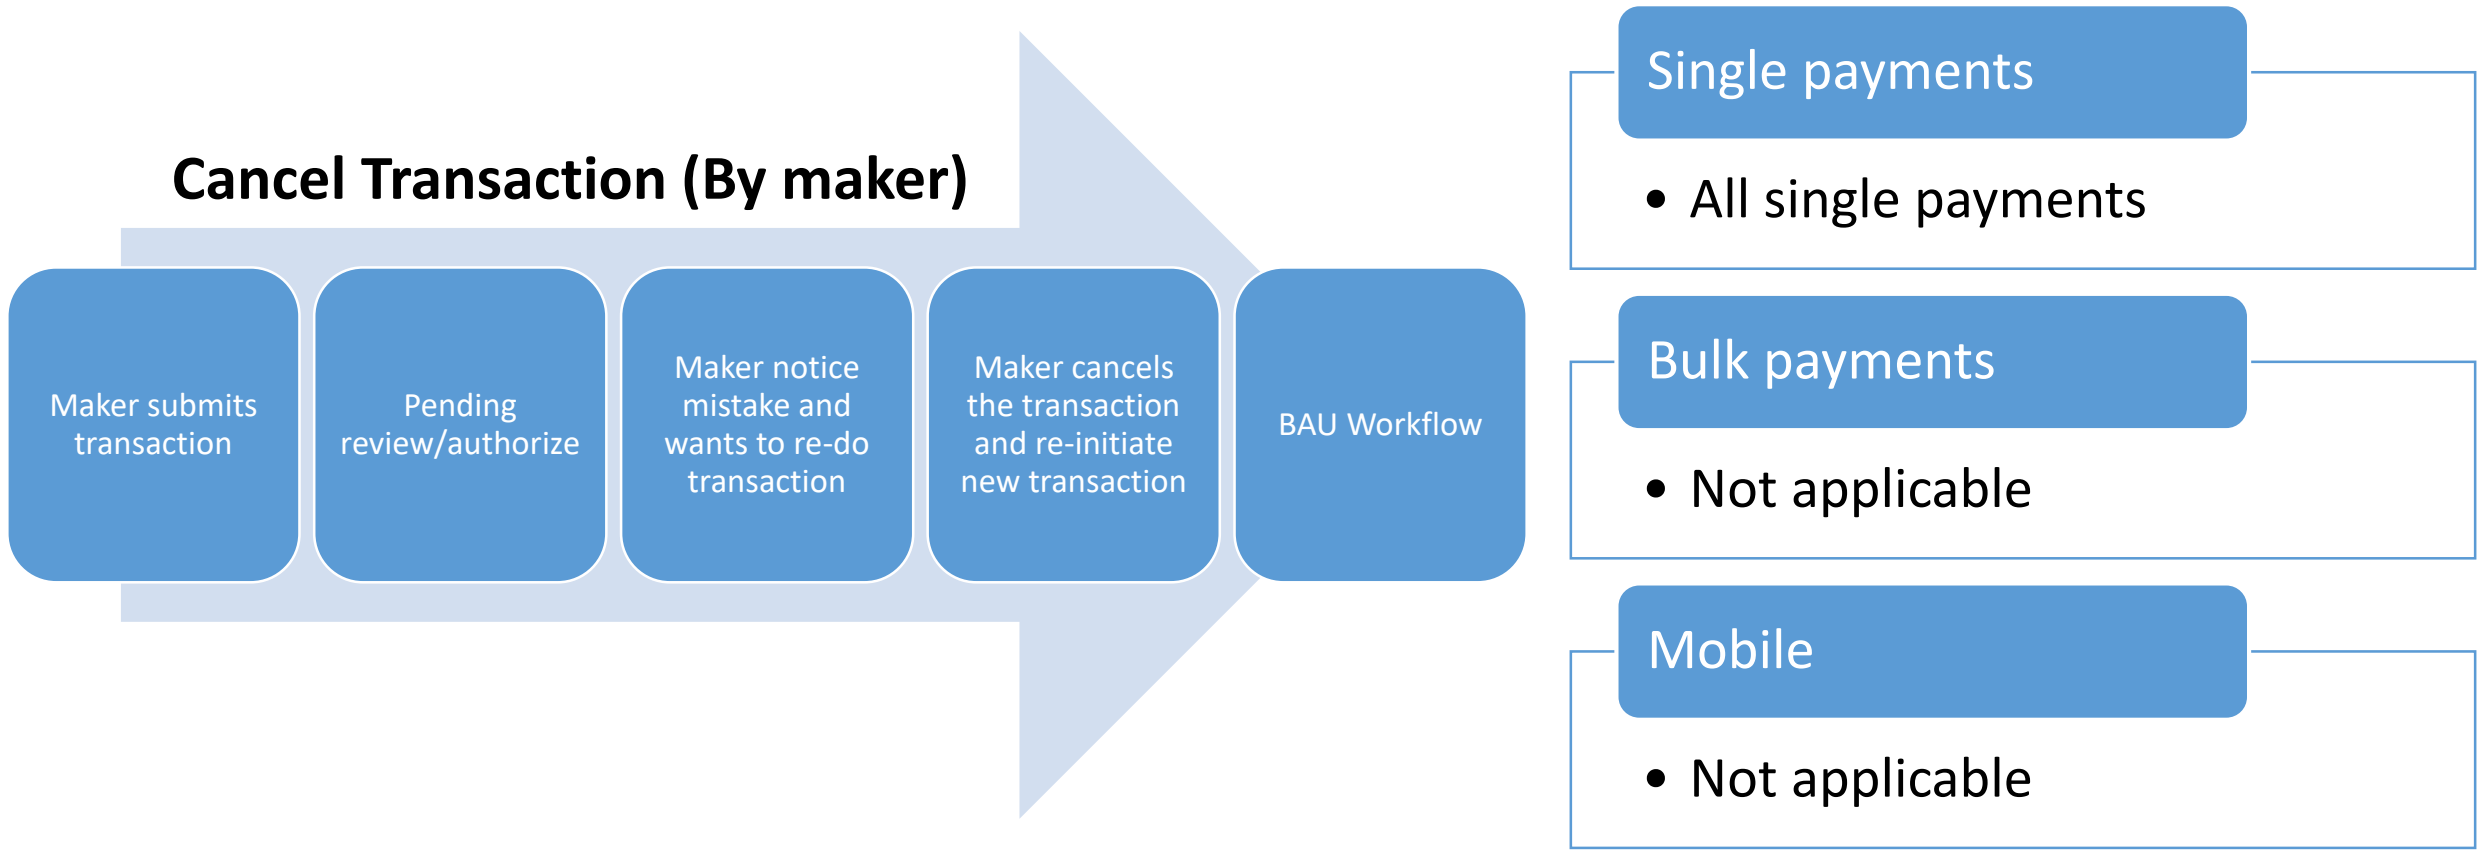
Cancel Transaction (By maker)

Maker submits transaction

Pending review/authorize

Maker notice mistake and wants to re-do transaction

Maker cancels the transaction and re-initiate new transaction

BAU Workflow

Single payments

- All single payments

Bulk payments

- Not applicable

Mobile

- Not applicable